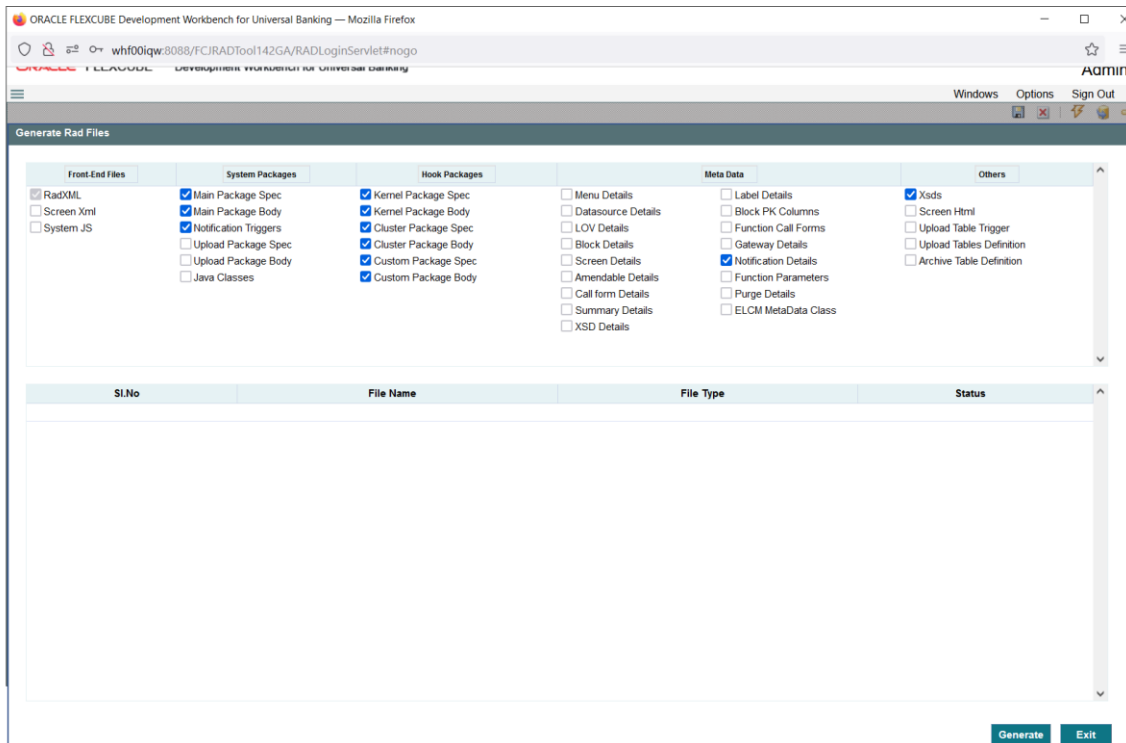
ORACLE FLEXCUBE Development Workbench for Universal Banking — Mozilla Firefox

whf00iqw:8088/FCJRADTool142GA/RADLoginServlet#nogo

ORACLE FLEXCUBE Development Workbench for Universal Banking

Admin

Windows Options Sign Out

Generate Rad Files

| Front-End Files | System Packages | Hook Packages | Meta Data | | Others |
|---|---|---|---|---|---|
| RadXML | Main Package Spec | Kernel Package Spec | Menu Details | Label Details | Xsds |
| Screen Xml | Main Package Body | Kernel Package Body | Datasource Details | Block PK Columns | Screen Html |
| System JS | Notification Triggers | Cluster Package Spec | LOV Details | Function Call Forms | Upload Table Trigger |
| | Upload Package Spec | Cluster Package Body | Block Details | Gateway Details | Upload Tables Definition |
| | Upload Package Body | Custom Package Spec | Screen Details | Notification Details | Archive Table Definition |
| | Java Classes | Custom Package Body | Amendable Details | Function Parameters | |
| | | | Call form Details | Purge Details | |
| | | | Summary Details | ELCM MetaData Class | |
| | | | XSD Details | | |

| Sl.No | File Name | File Type | Status |
|---|---|---|---|

Generate Exit